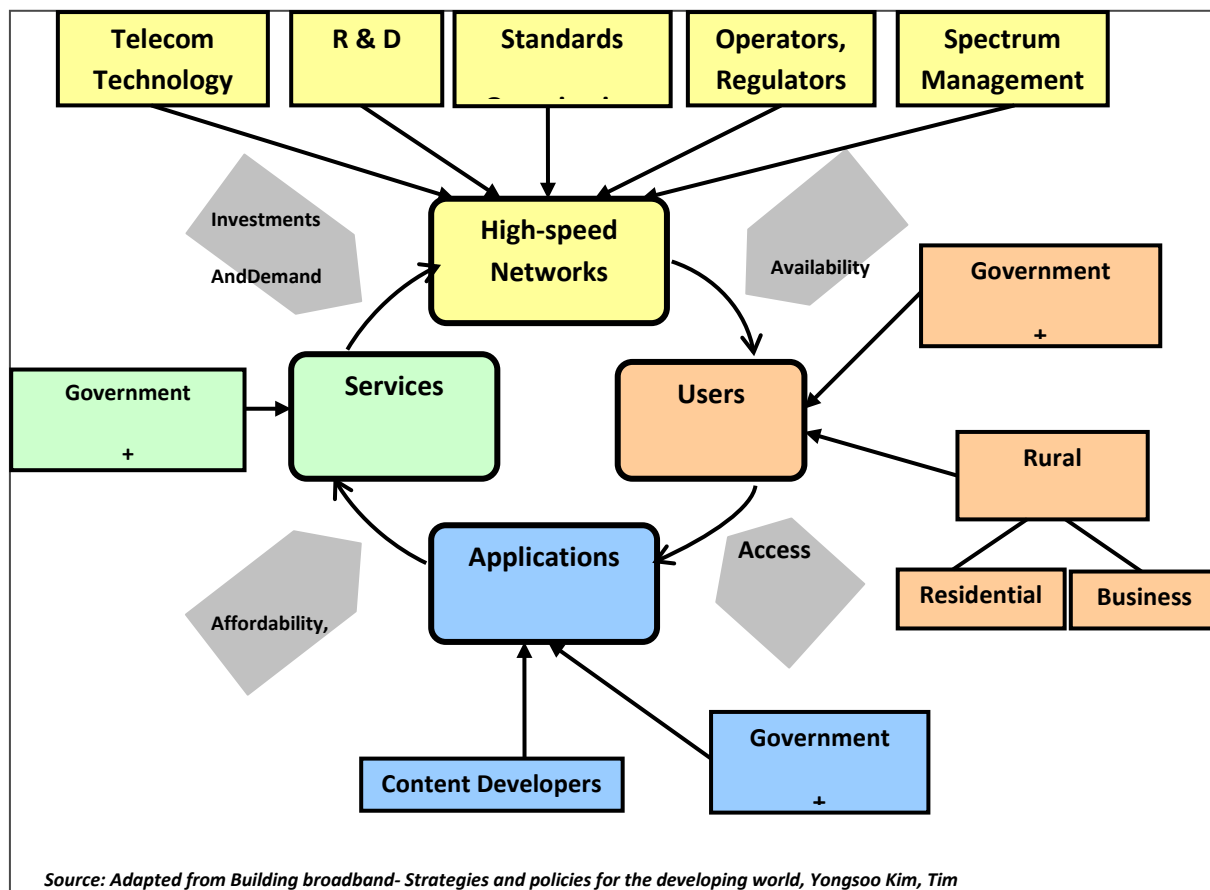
Telecom Technology

R & D

Standards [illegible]

Operators, Regulators

Spectrum Management

Investments

AndDemand

High-speed Networks

Availability

Government

+

Government

+

Services

Users

Rural

Residential

Business

Access

Applications

Affordability,

Government

+

Content Developers

Source: Adapted from Building broadband- Strategies and policies for the developing world, Yongsoo Kim, Tim